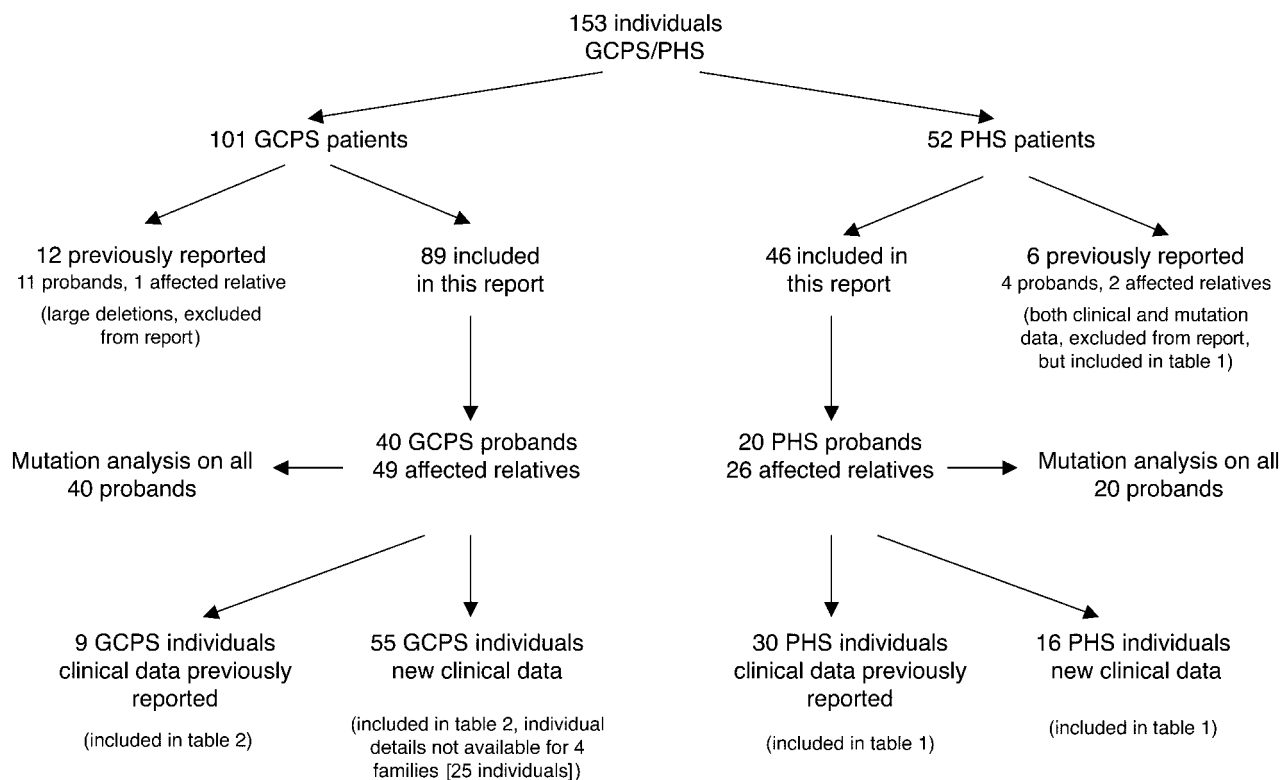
153 individuals
GCPS/PHS

101 GCPS patients

52 PHS patients

12 previously reported
11 probands, 1 affected relative

(large deletions, excluded from report)

89 included in this report

46 included in this report

6 previously reported
4 probands, 2 affected relatives

(both clinical and mutation data, excluded from report, but included in table 1)

40 GCPS probands
49 affected relatives

Mutation analysis on all 40 probands

20 PHS probands
26 affected relatives

Mutation analysis on all 20 probands

9 GCPS individuals clinical data previously reported

(included in table 2)

55 GCPS individuals new clinical data

(included in table 2, individual details not available for 4 families [25 individuals])

30 PHS individuals clinical data previously reported

(included in table 1)

16 PHS individuals new clinical data

(included in table 1)